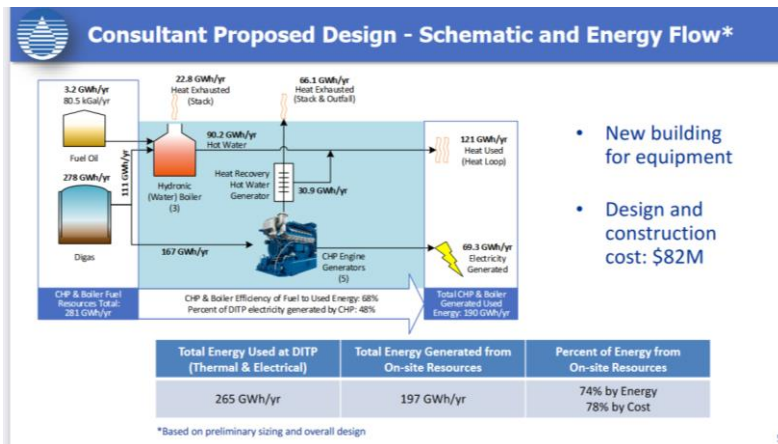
Consultant Proposed Design - Schematic and Energy Flow*

3.2 GWh/yr
80.5 kGal/yr

Fuel Oil

278 GWh/yr

Digas

111 GWh/yr

22.8 GWh/yr
Heat Exhausted
(Stack)

66.1 GWh/yr
Heat Exhausted
(Stack & Outfall)

90.2 GWh/yr
Hot Water

Hydronic
(Water) Boiler
(3)

Heat Recovery
Hot Water
Generator

30.9 GWh/yr

121 GWh/yr
Heat Used
(Heat Loop)

167 GWh/yr

CHP Engine
Generators
(5)

69.3 GWh/yr
Electricity
Generated

CHP & Boiler Fuel Resources Total:
281 GWh/yr

CHP & Boiler Efficiency of Fuel to Used Energy: 68%
Percent of DITP electricity generated by CHP: 48%

Total CHP & Boiler Generated Used Energy: 190 GWh/yr

• New building for equipment

• Design and construction cost: $82M

| Total Energy Used at DITP (Thermal & Electrical) | Total Energy Generated from On-site Resources | Percent of Energy from On-site Resources |
|---|---|---|
| 265 GWh/yr | 197 GWh/yr | 74% by Energy<br>78% by Cost |

*Based on preliminary sizing and overall design